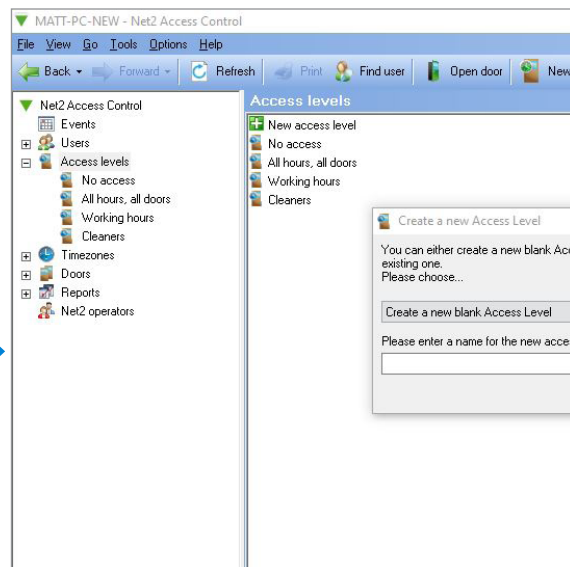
MATT-PC-NEW - Net2 Access Control

File View Go Tools Options Help

Back Forward Refresh Print Find user Open door New

Net2 Access Control
Events
Users
Access levels
No access
All hours, all doors
Working hours
Cleaners
Timezones
Doors
Reports
Net2 operators

Access levels

New access level
No access
All hours, all doors
Working hours
Cleaners

Create a new Access Level

You can either create a new blank Acc
existing one.
Please choose...

Create a new blank Access Level

Please enter a name for the new acce